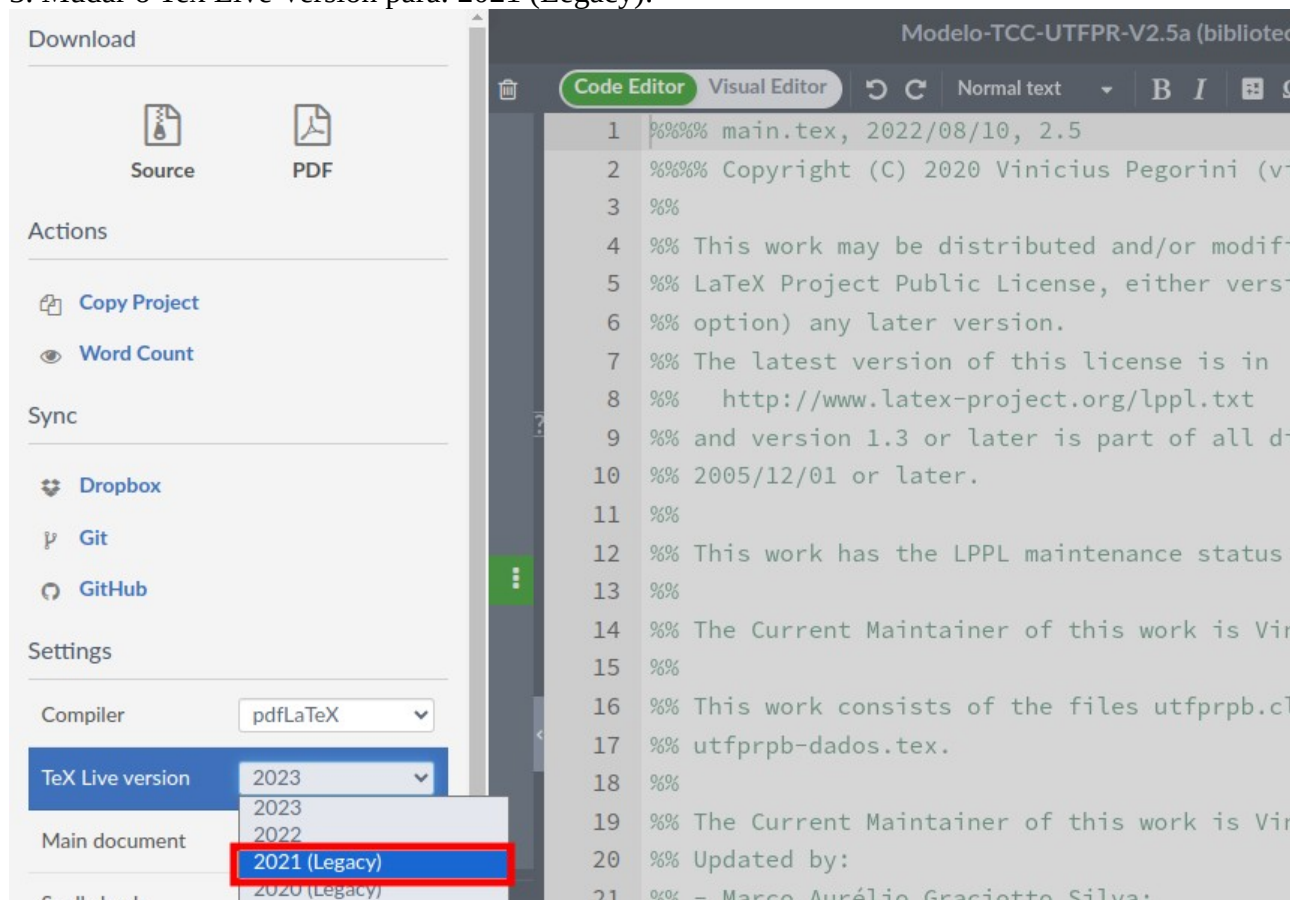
3. Mudar o TeX Live version para: 2021 (Legacy).

Download

Source PDF

Actions

Copy Project

Word Count

Sync

Dropbox

Git

GitHub

Settings

Compiler pdfLaTeX

TeX Live version 2023

Main document

2023
2022
2021 (Legacy)
2020 (Legacy)

Modelo-TCC-UTFPR-V2.5a (bibliotec

Code Editor Visual Editor Normal text B I

1 %%%% main.tex, 2022/08/10, 2.5
2 %%%% Copyright (C) 2020 Vinicius Pegorini (v
3 %%
4 %% This work may be distributed and/or modif
5 %% LaTeX Project Public License, either vers
6 %% option) any later version.
7 %% The latest version of this license is in
8 %% http://www.latex-project.org/lppl.txt
9 %% and version 1.3 or later is part of all d
10 %% 2005/12/01 or later.
11 %%
12 %% This work has the LPPL maintenance status
13 %%
14 %% The Current Maintainer of this work is Vi
15 %%
16 %% This work consists of the files utfprpb.c
17 %% utfprpb-dados.tex.
18 %%
19 %% The Current Maintainer of this work is Vi
20 %% Updated by:
21 %% - Marco Aurélio Graciotto Silva;